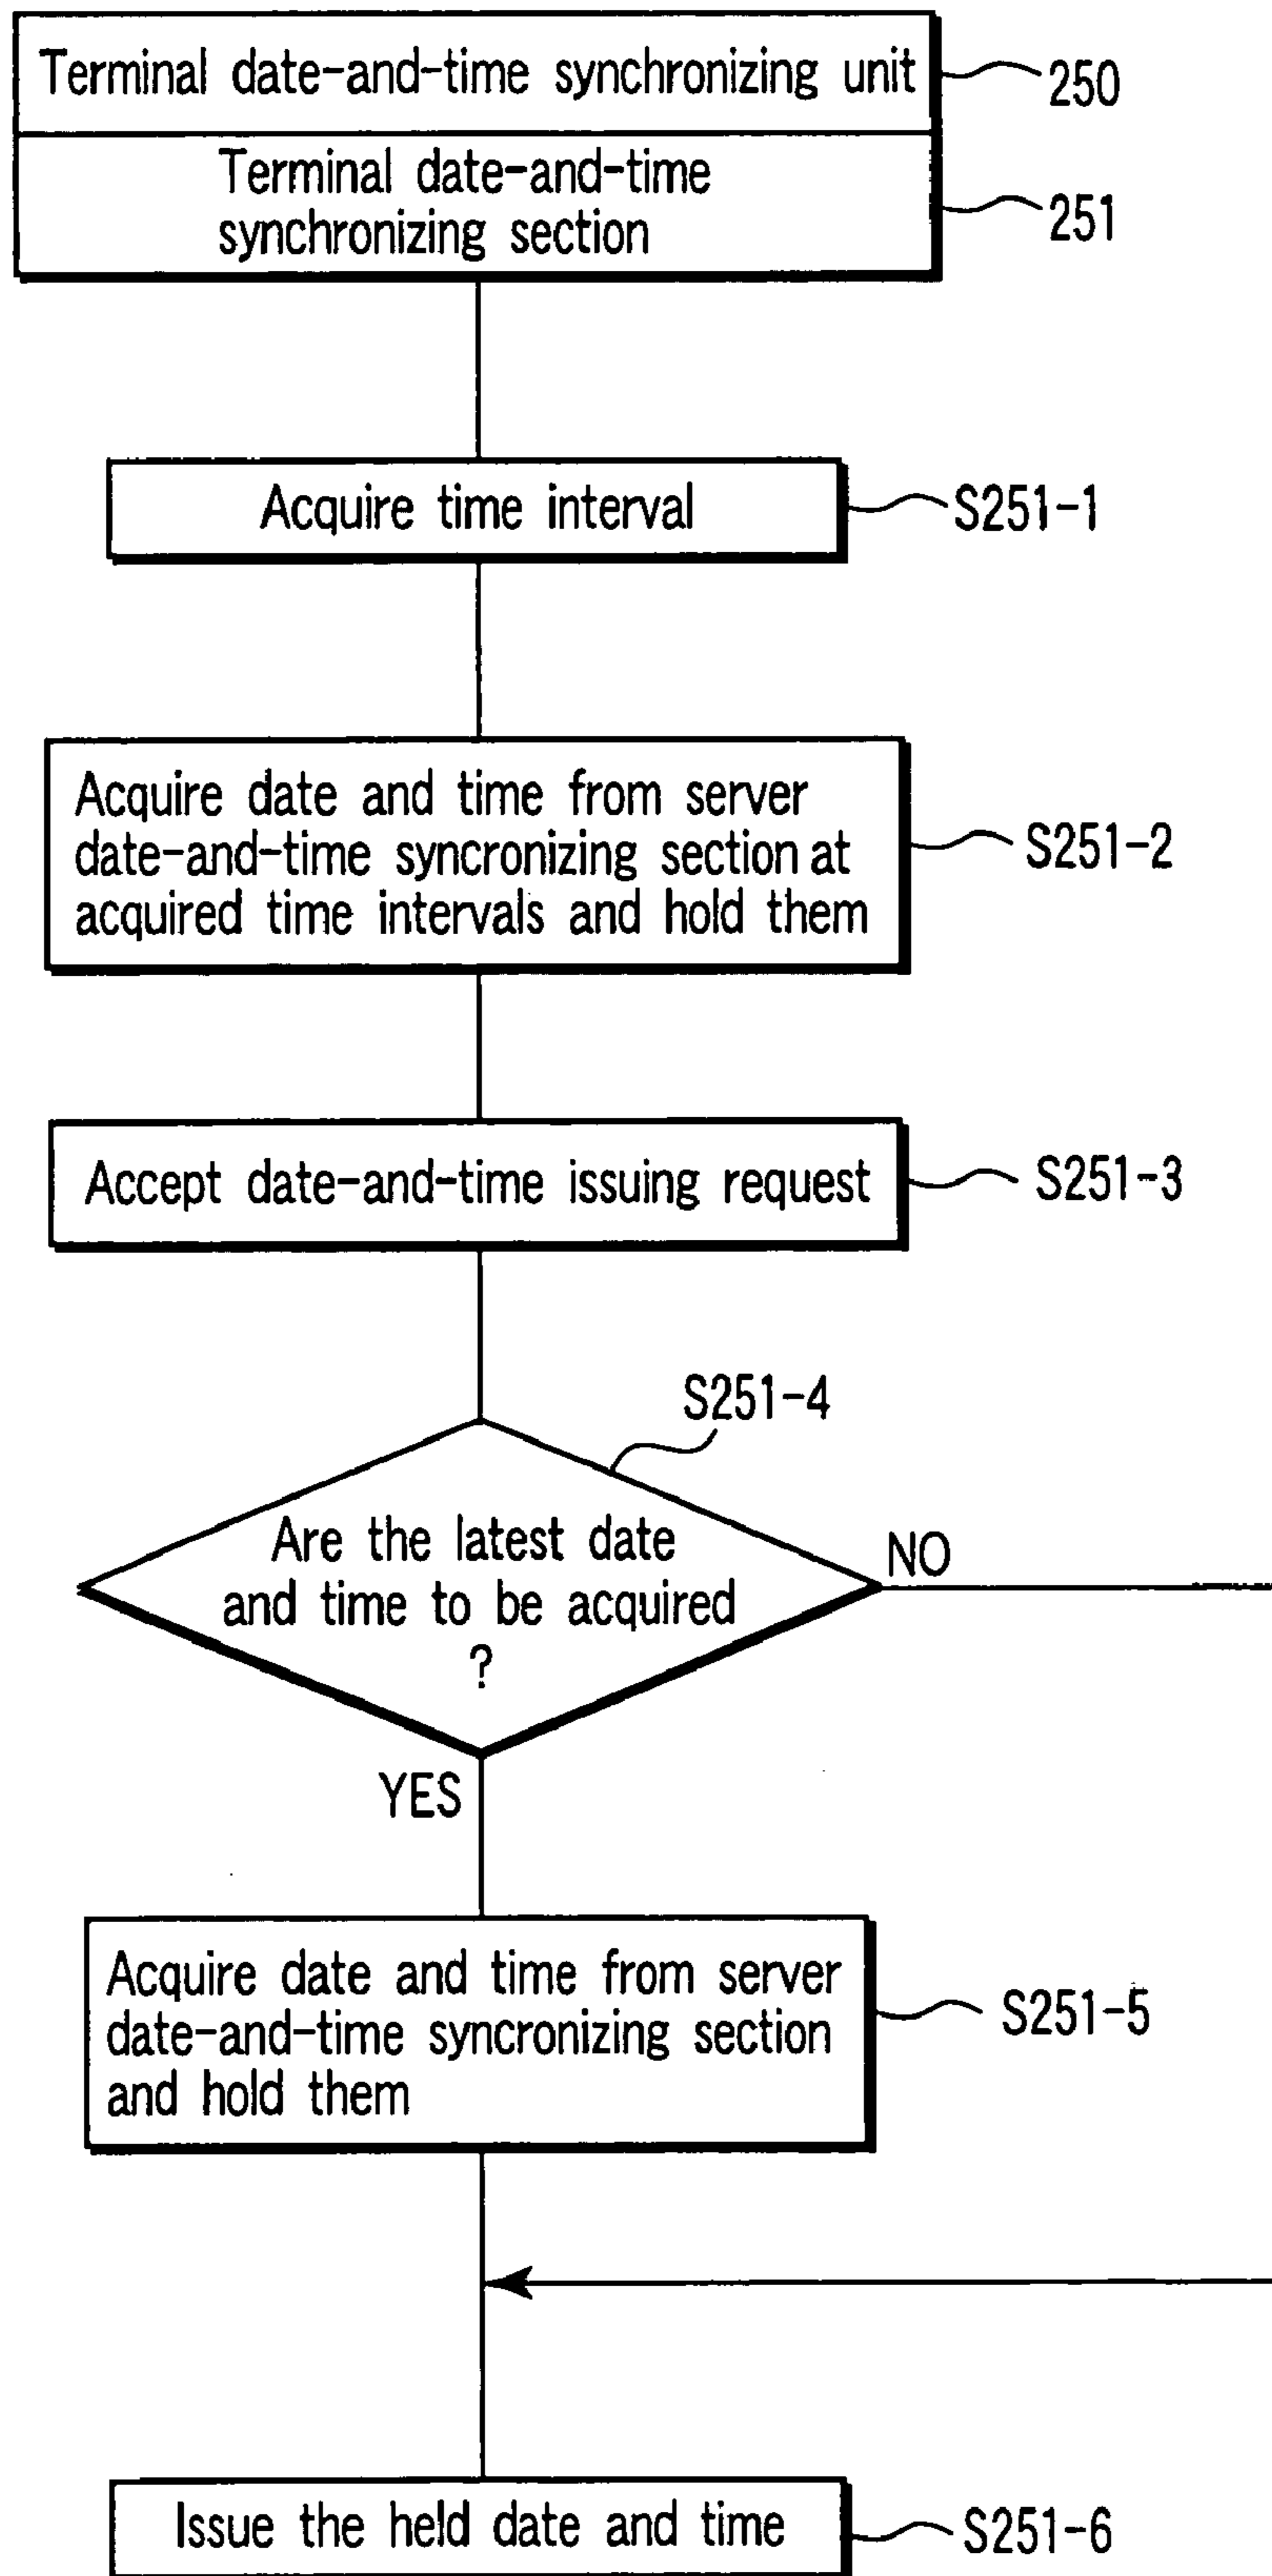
Terminal date-and-time synchronizing unit
250

Terminal date-and-time synchronizing section
251

Acquire time interval
S251-1

Acquire date and time from server date-and-time syncronizing section at acquired time intervals and hold them
S251-2

Accept date-and-time issuing request
S251-3

S251-4

Are the latest date and time to be acquired ?

NO

YES

Acquire date and time from server date-and-time syncronizing section and hold them
S251-5

Issue the held date and time
S251-6